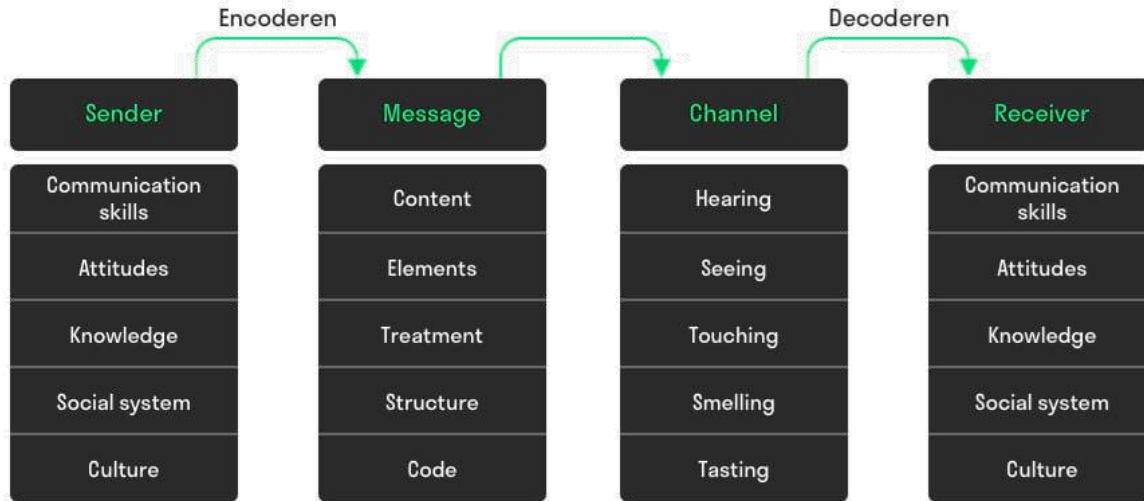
Encoderen

Decoderen

| Sender | Message | Channel | Receiver |
|---|---|---|---|
| Communication skills | Content | Hearing | Communication skills |
| Attitudes | Elements | Seeing | Attitudes |
| Knowledge | Treatment | Touching | Knowledge |
| Social system | Structure | Smelling | Social system |
| Culture | Code | Tasting | Culture |